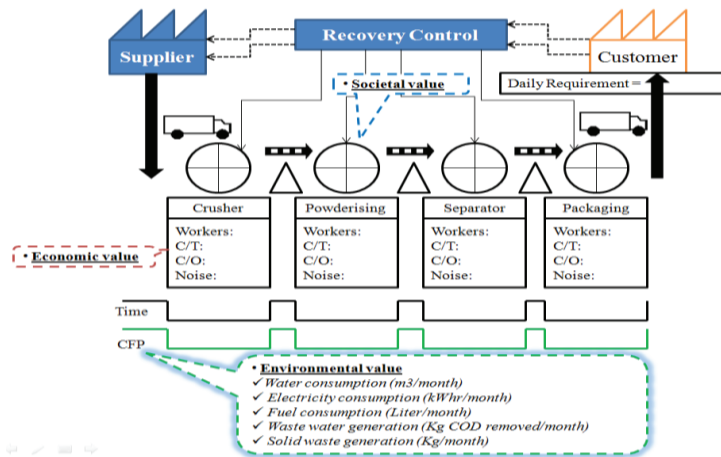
Supplier

Recovery Control

Customer

• Societal value

Daily Requirement =

Crusher
Workers:
C/T:
C/O:
Noise:

Powderising
Workers:
C/T:
C/O:
Noise:

Separator
Workers:
C/T:
C/O:
Noise:

Packaging
Workers:
C/T:
C/O:
Noise:

• Economic value

Time

CFP

• Environmental value
✓ Water consumption (m3/month)
✓ Electricity consumption (kWhr/month)
✓ Fuel consumption (Liter/month)
✓ Waste water generation (Kg COD removed/month)
✓ Solid waste generation (Kg/month)